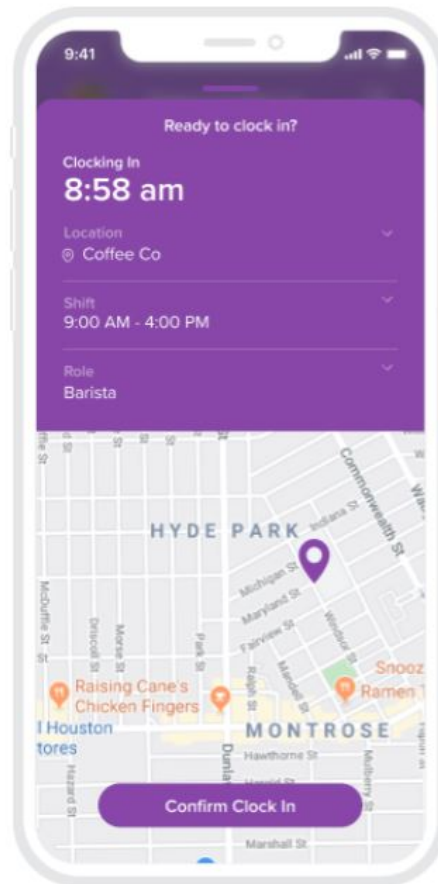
9:41

Ready to clock in?

Clocking In
8:58 am

Location
Coffee Co

Shift
9:00 AM - 4:00 PM

Role
Barista

HYDE PARK
Commonwealth St
Indiana St
Michigan St
Maryland St
Fairview St
Windsor St
McDuffie St
Driscoll St
Morse St
Park St
Ralph St
Mandell St
Raising Cane's Chicken Fingers
Snooz
Ramen
l Houston
tores
MONTROSE
Dunlavy
Hawthorne St
Mulberry St
Hazard St
Marshall St

Confirm Clock In